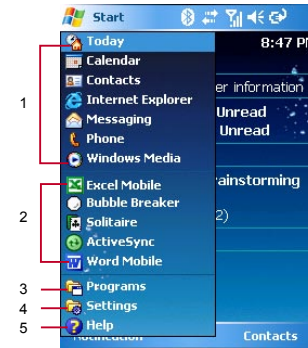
Start

8:47 P

Today
Calendar
Contacts
Internet Explorer
Messaging
Phone
Windows Media

er information

Unread
Unread

Excel Mobile
Bubble Breaker
Solitaire
ActiveSync
Word Mobile

rainstorming

2)

Programs
Settings
Help

Contacts

1
2
3
4
5